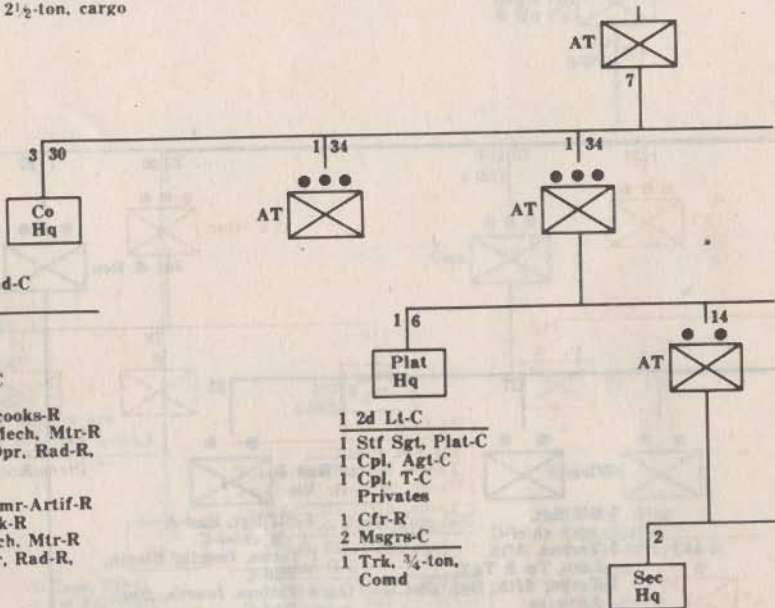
2½-ton, cargo

AT
7

3 30
Co Hq
d-C

1 34
AT

1 34
AT

1 6
Plat Hq

1 2d Lt-C
1 Stf Sgt, Plat-C
1 Cpl, Agt-C
1 Cpl, T-C
Privates
1 Cfr-R
2 Msgrs-C
1 Trk, ¾-ton, Comd

14
AT

2
Sec Hq

cooks-R
Mech, Mtr-R
Opr, Rad-R,

mr-Artif-R
k-R
ch, Mtr-R
r, Rad-R,